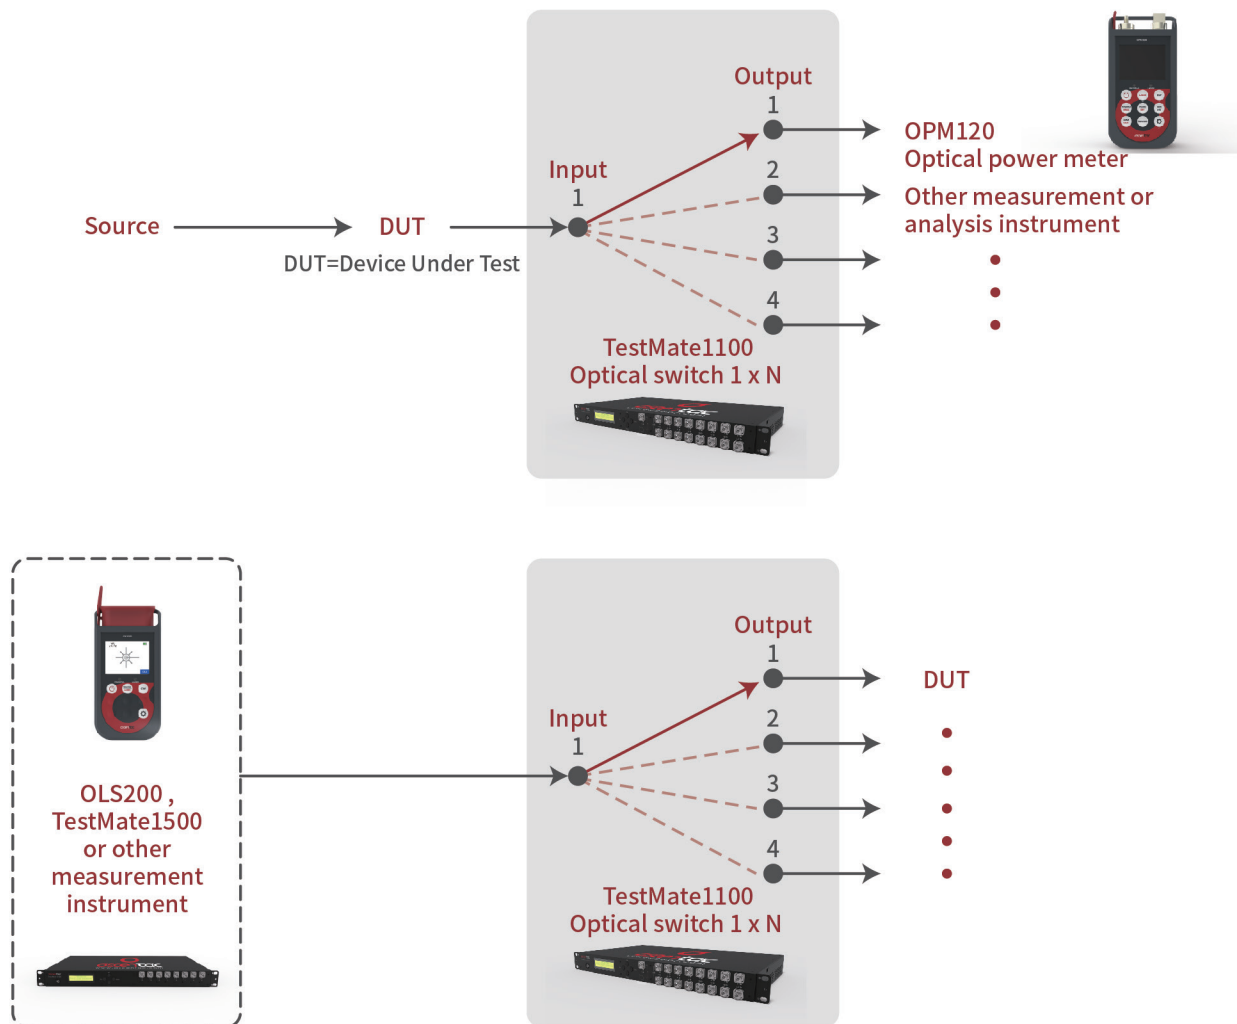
Source

DUT

DUT=Device Under Test

Input
1

Output
1

2

3

4

OPM120
Optical power meter

Other measurement or analysis instrument

TestMate1100
Optical switch 1 x N

OLS200 , TestMate1500 or other measurement instrument

Input
1

Output
1

2

3

4

DUT

TestMate1100
Optical switch 1 x N